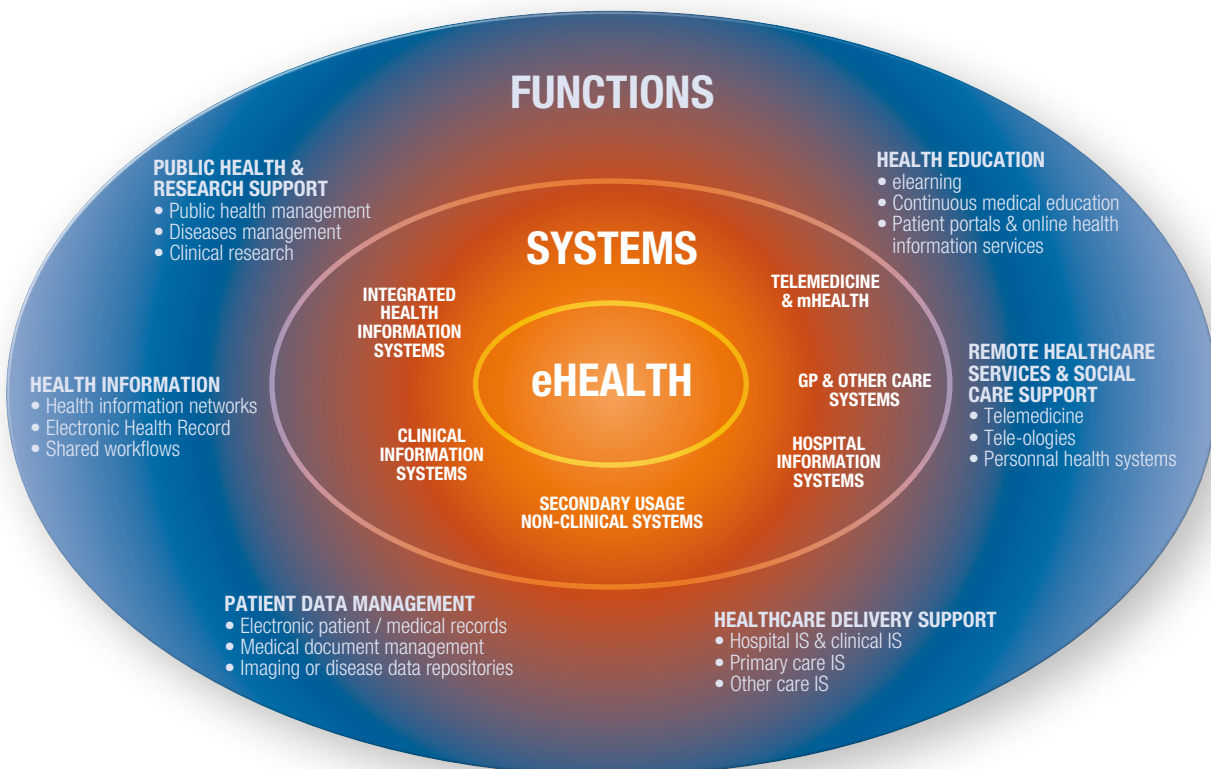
FUNCTIONS

PUBLIC HEALTH & RESEARCH SUPPORT
• Public health management
• Diseases management
• Clinical research

HEALTH EDUCATION
• elearning
• Continuous medical education
• Patient portals & online health information services

SYSTEMS

INTEGRATED HEALTH INFORMATION SYSTEMS

TELEMEDICINE & mHEALTH

eHEALTH

GP & OTHER CARE SYSTEMS

CLINICAL INFORMATION SYSTEMS

HOSPITAL INFORMATION SYSTEMS

SECONDARY USAGE NON-CLINICAL SYSTEMS

HEALTH INFORMATION
• Health information networks
• Electronic Health Record
• Shared workflows

REMOTE HEALTHCARE SERVICES & SOCIAL CARE SUPPORT
• Telemedicine
• Tele-ologies
• Personnal health systems

PATIENT DATA MANAGEMENT
• Electronic patient / medical records
• Medical document management
• Imaging or disease data repositories

HEALTHCARE DELIVERY SUPPORT
• Hospital IS & clinical IS
• Primary care IS
• Other care IS